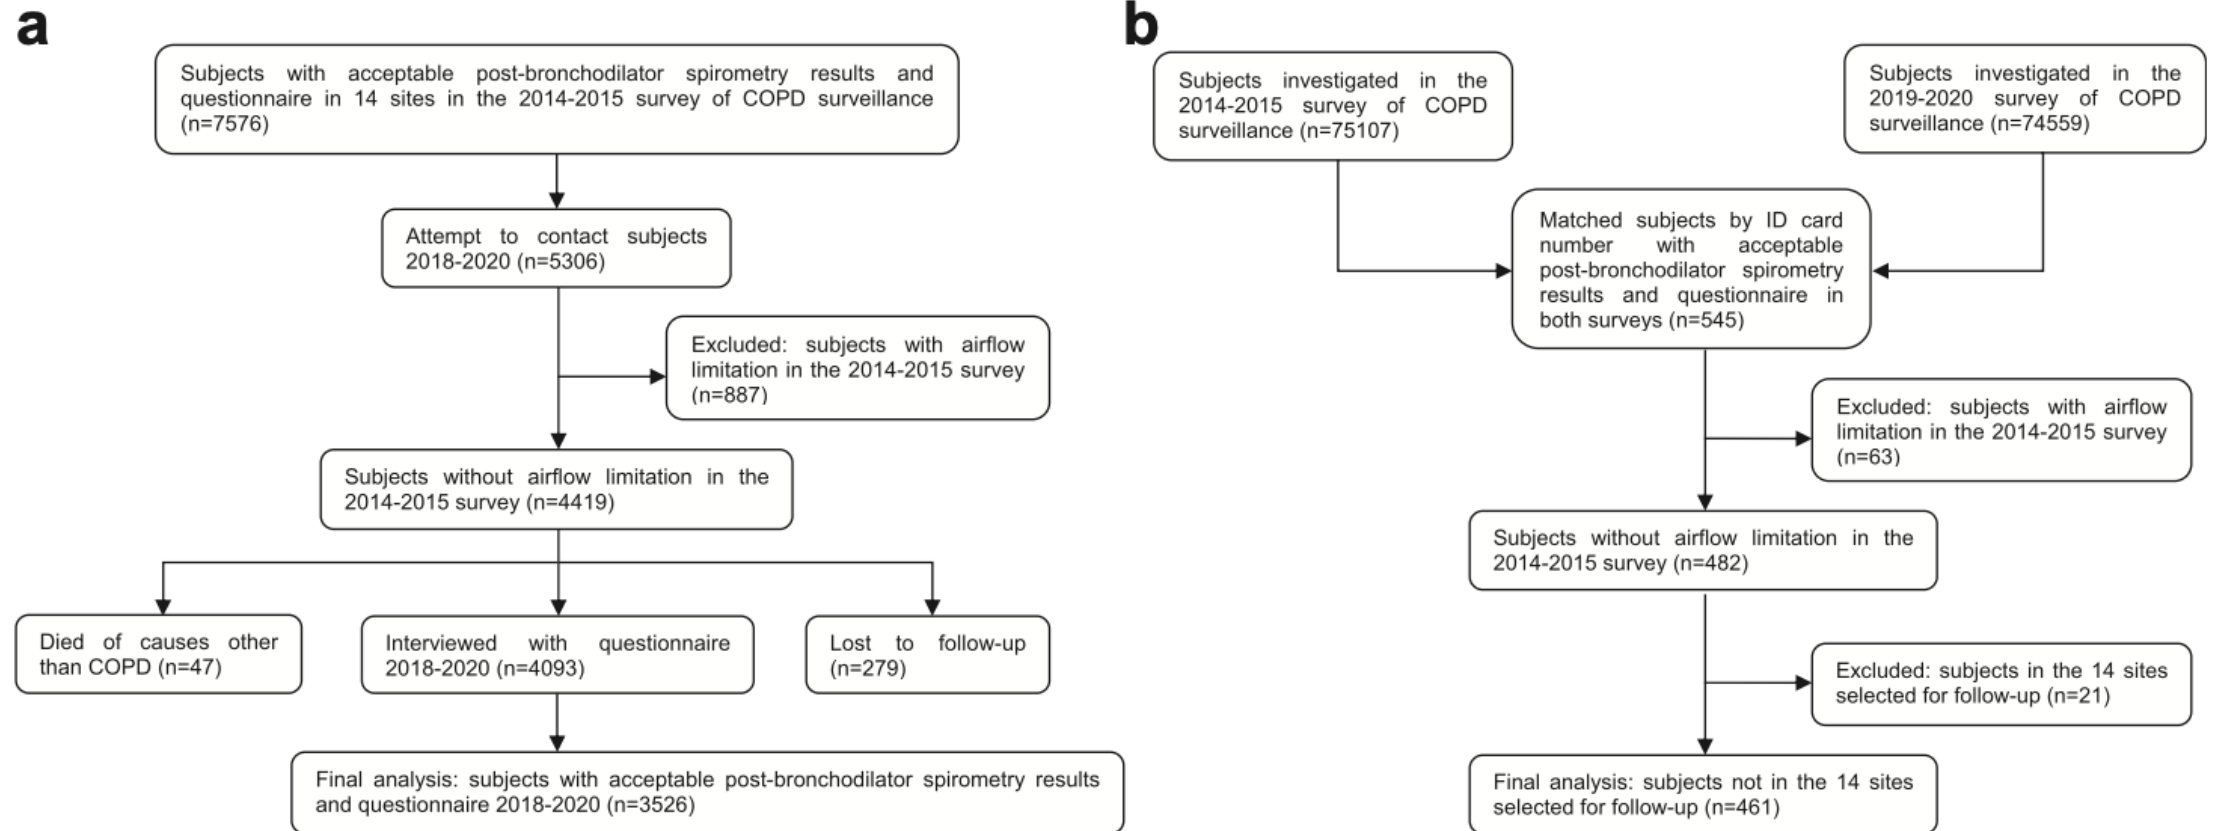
a

Subjects with acceptable post-bronchodilator spirometry results and questionnaire in 14 sites in the 2014-2015 survey of COPD surveillance (n=7576)

Attempt to contact subjects 2018-2020 (n=5306)

Excluded: subjects with airflow limitation in the 2014-2015 survey (n=887)

Subjects without airflow limitation in the 2014-2015 survey (n=4419)

Died of causes other than COPD (n=47)

Interviewed with questionnaire 2018-2020 (n=4093)

Lost to follow-up (n=279)

Final analysis: subjects with acceptable post-bronchodilator spirometry results and questionnaire 2018-2020 (n=3526)

b

Subjects investigated in the 2014-2015 survey of COPD surveillance (n=75107)

Subjects investigated in the 2019-2020 survey of COPD surveillance (n=74559)

Matched subjects by ID card number with acceptable post-bronchodilator spirometry results and questionnaire in both surveys (n=545)

Excluded: subjects with airflow limitation in the 2014-2015 survey (n=63)

Subjects without airflow limitation in the 2014-2015 survey (n=482)

Excluded: subjects in the 14 sites selected for follow-up (n=21)

Final analysis: subjects not in the 14 sites selected for follow-up (n=461)